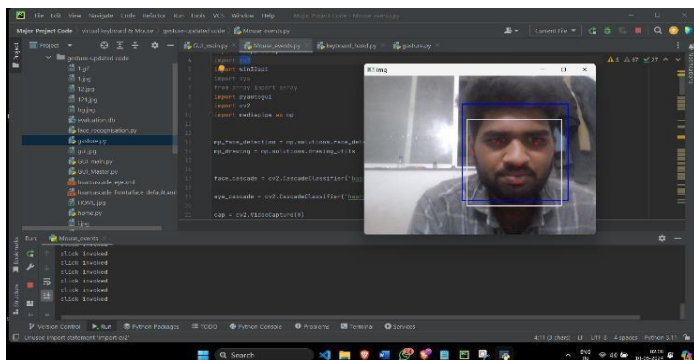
File Edit View Navigate Code Refactor Run Tools VCS Window Help Major Project Code - Mouse_events.py

Major Project Code › virtual keyboard & Mouse › gesture-updated code › Mouse_events.py

Current File

Project

GUI_main.py Mouse_events.py keyboard_hand.py gesture.py

gesture-updated code
1.jpg
1.jpg
12.jpg
123.jpg
hg.jpg
evaluation.db
face_recognisation.py
gesture.py
gui.jpg
GUI_main.py
GUI_Master.py
haarcascade_eye.xml
haarcascade_frontalface_default.xml
HOME.jpg
home.py
i.jpg

import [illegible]
import win32api
import sys
from array import array
import pyautogui
import cv2
import mediapipe as mp

mp_face_detection = mp.solutions.face_de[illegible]
mp_drawing = mp.solutions.drawing_utils

face_cascade = cv2.CascadeClassifier('haa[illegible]

eye_cascade = cv2.CascadeClassifier('haa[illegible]

cap = cv2.VideoCapture(0)

img

Run: Mouse_events

click invoked
click invoked
click invoked
click invoked
click invoked
click invoked

Version Control Run Python Packages TODO Python Console Problems Terminal Services

Unused import statement 'import cv2'

4:11 (3 chars) LF UTF-8 4 spaces Python 3.11

Search